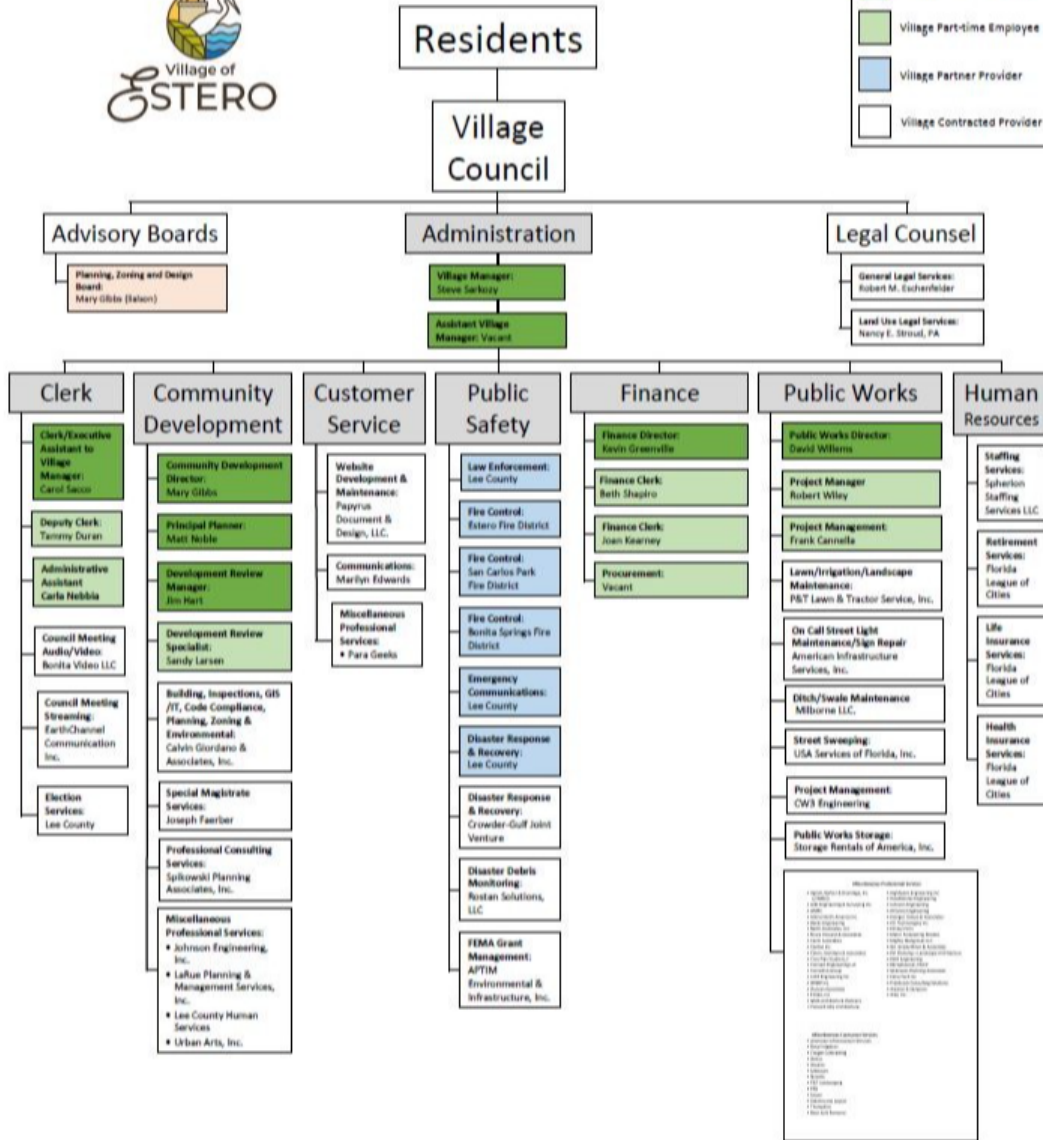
Village of ESTERO

Residents

Village Part-time Employee

Village Partner Provider

Village Contracted Provider

Village Council

Advisory Boards

Planning, Zoning and Design Board: Mary Gibbs (liaison)

Administration

Village Manager: Steve Sarkozy

Assistant Village Manager: Vacant

Legal Counsel

General Legal Services: Robert M. Eschenfelder

Land Use Legal Services: Nancy E. Stroud, PA

Clerk

Clerk/Executive Assistant to Village Manager: Carol Sacco

Deputy Clerk: Tammy Duran

Administrative Assistant Carla Nebbia

Council Meeting Audio/Video: Bonita Video LLC

Council Meeting Streaming: EarthChannel Communication Inc.

Election Services: Lee County

Community Development

Community Development Director: Mary Gibbs

Principal Planner: Matt Noble

Development Review Manager: Jim Hart

Development Review Specialist: Sandy Larsen

Building, Inspections, GIS /IT, Code Compliance, Planning, Zoning & Environmental: Calvin Giordano & Associates, Inc.

Special Magistrate Services: Joseph Faerber

Professional Consulting Services: Spikowski Planning Associates, Inc.

Miscellaneous Professional Services:
• Johnson Engineering, Inc.
• LaRue Planning & Management Services, Inc.
• Lee County Human Services
• Urban Arts, Inc.

Customer Service

Website Development & Maintenance: Papyrus Document & Design, LLC.

Communications: Marilyn Edwards

Miscellaneous Professional Services:
• Para Geeks

Public Safety

Law Enforcement: Lee County

Fire Control: Estero Fire District

Fire Control: San Carlos Park Fire District

Fire Control: Bonita Springs Fire District

Emergency Communications: Lee County

Disaster Response & Recovery: Lee County

Disaster Response & Recovery: Crowder-Gulf Joint Venture

Disaster Debris Monitoring: Rostan Solutions, LLC

FEMA Grant Management: APTIM Environmental & Infrastructure, Inc.

Finance

Finance Director: Kevin Greenville

Finance Clerk: Beth Shapiro

Finance Clerk: Joan Kearney

Procurement: Vacant

Public Works

Public Works Director: David Willems

Project Manager Robert Wiley

Project Management: Frank Cannella

Lawn/Irrigation/Landscape Maintenance: P&T Lawn & Tractor Service, Inc.

On Call Street Light Maintenance/Sign Repair American Infrastructure Services, Inc.

Ditch/Swale Maintenance Milborne LLC.

Street Sweeping: USA Services of Florida, Inc.

Project Management: CW3 Engineering

Public Works Storage: Storage Rentals of America, Inc.

Miscellaneous Professional Services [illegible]

Miscellaneous Contracted Services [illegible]

Human Resources

Staffing Services: Spherion Staffing Services LLC

Retirement Services: Florida League of Cities

Life Insurance Services: Florida League of Cities

Health Insurance Services: Florida League of Cities